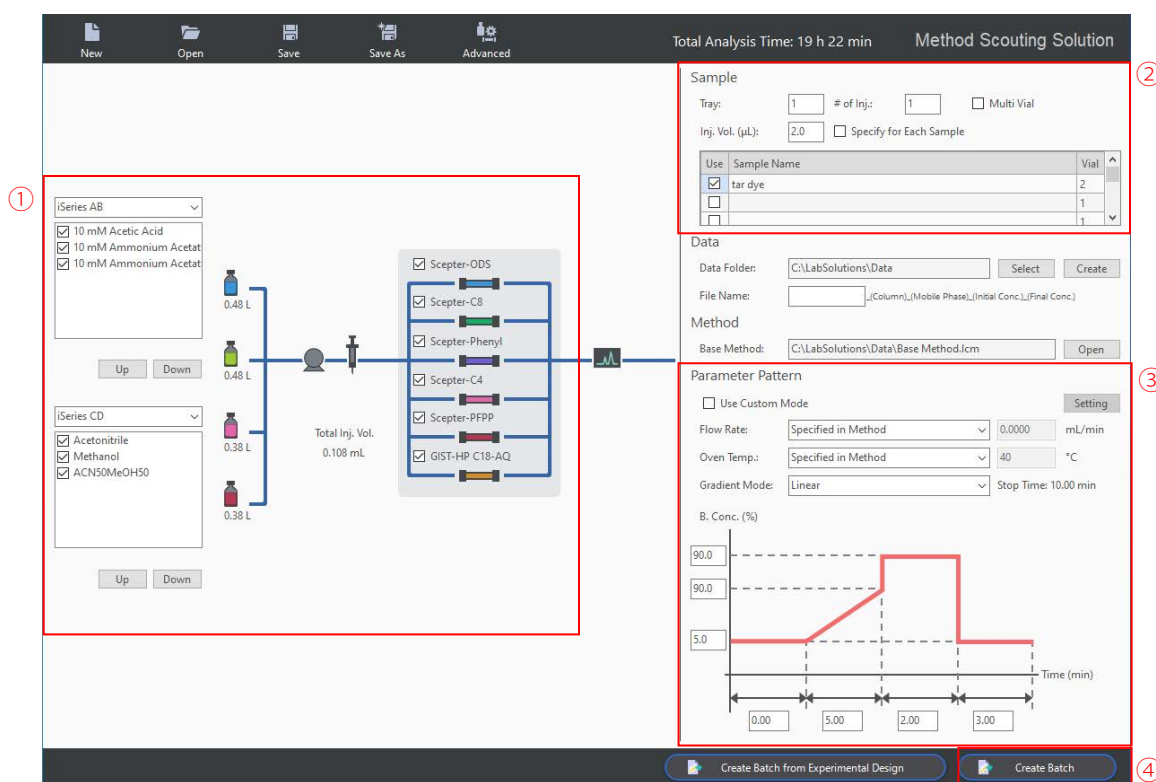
New
Open
Save
Save As
Advanced
Total Analysis Time: 19 h 22 min
Method Scouting Solution

①

iSeries AB
10 mM Acetic Acid
10 mM Ammonium Acetat
10 mM Ammonium Acetat
Up
Down

iSeries CD
Acetonitrile
Methanol
ACN50MeOH50
Up
Down

0.48 L
0.48 L
0.38 L
0.38 L

Total Inj. Vol.
0.108 mL

Scepter-ODS
Scepter-C8
Scepter-Phenyl
Scepter-C4
Scepter-PFPP
GIST-HP C18-AQ

②
Sample
Tray: 1
# of Inj.: 1
Multi Vial
Inj. Vol. (µL): 2.0
Specify for Each Sample

| Use | Sample Name | Vial |
|---|---|---|
| ☑ | tar dye | 2 |
| ☐ | | 1 |
| ☐ | | 1 |

Data
Data Folder: C:\LabSolutions\Data
Select
Create
File Name: _(Column)_(Mobile Phase)_(Initial Conc.)_(Final Conc.)

Method
Base Method: C:\LabSolutions\Data\Base Method.lcm
Open

③
Parameter Pattern
Use Custom Mode
Setting
Flow Rate: Specified in Method 0.0000 mL/min
Oven Temp.: Specified in Method 40 °C
Gradient Mode: Linear
Stop Time: 10.00 min
B. Conc. (%)
90.0
90.0
5.0
Time (min)
0.00
5.00
2.00
3.00

Create Batch from Experimental Design
Create Batch
④